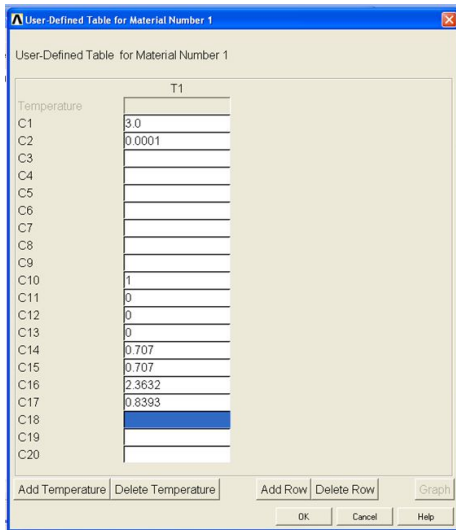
User-Defined Table for Material Number 1

User-Defined Table for Material Number 1

| | T1 |
|---|---|
| Temperature | |
| C1 | 3.0 |
| C2 | 0.0001 |
| C3 | |
| C4 | |
| C5 | |
| C6 | |
| C7 | |
| C8 | |
| C9 | |
| C10 | 1 |
| C11 | 0 |
| C12 | 0 |
| C13 | 0 |
| C14 | 0.707 |
| C15 | 0.707 |
| C16 | 2.3632 |
| C17 | 0.8393 |
| C18 | |
| C19 | |
| C20 | |

Add Temperature Delete Temperature Add Row Delete Row Graph

OK Cancel Help